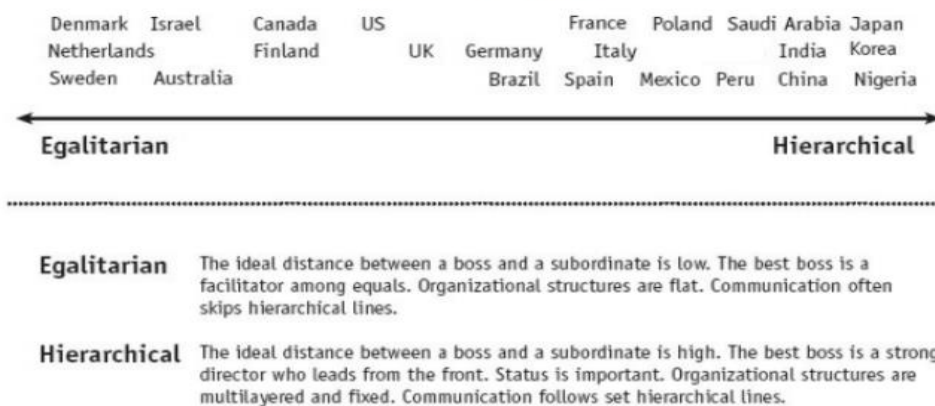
Denmark Israel Canada US France Poland Saudi Arabia Japan
Netherlands Finland UK Germany Italy India Korea
Sweden Australia Brazil Spain Mexico Peru China Nigeria

Egalitarian Hierarchical

Egalitarian The ideal distance between a boss and a subordinate is low. The best boss is a facilitator among equals. Organizational structures are flat. Communication often skips hierarchical lines.

Hierarchical The ideal distance between a boss and a subordinate is high. The best boss is a strong director who leads from the front. Status is important. Organizational structures are multilayered and fixed. Communication follows set hierarchical lines.